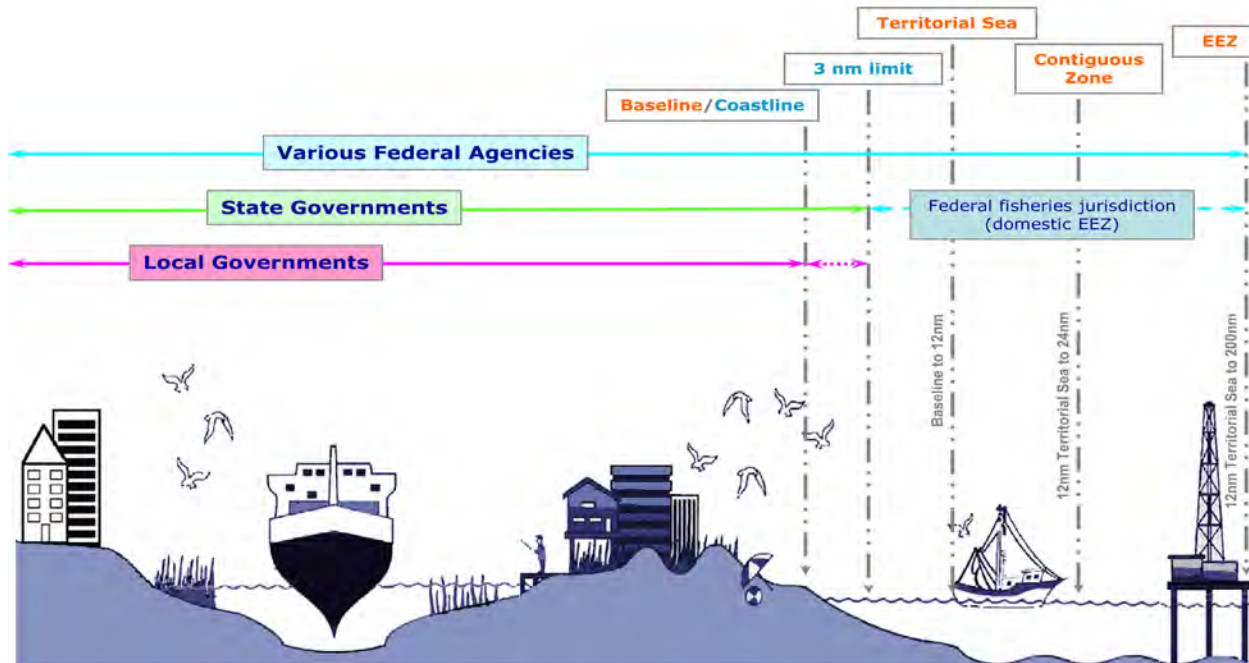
Territorial Sea

EEZ

Contiguous Zone

3 nm limit

Baseline/Coastline

Various Federal Agencies

State Governments

Federal fisheries jurisdiction (domestic EEZ)

Local Governments

Baseline to 12nm

12nm Territorial Sea to 24nm

12nm Territorial Sea to 200nm